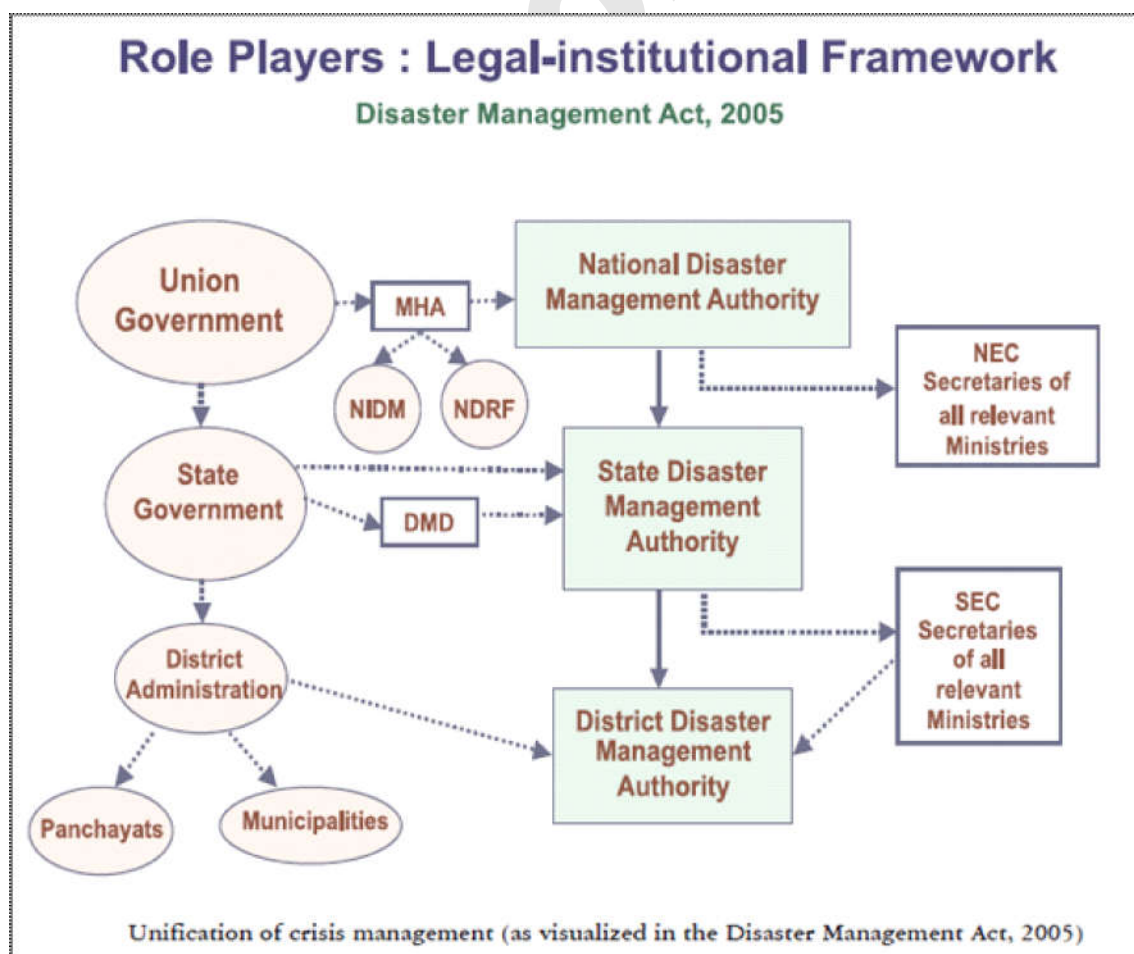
Role Players : Legal-institutional Framework

Disaster Management Act, 2005

Union Government

MHA

National Disaster Management Authority

NIDM

NDRF

NEC Secretaries of all relevant Ministries

State Government

State Disaster Management Authority

DMD

District Administration

SEC Secretaries of all relevant Ministries

District Disaster Management Authority

Panchayats

Municipalities

Unification of crisis management (as visualized in the Disaster Management Act, 2005)